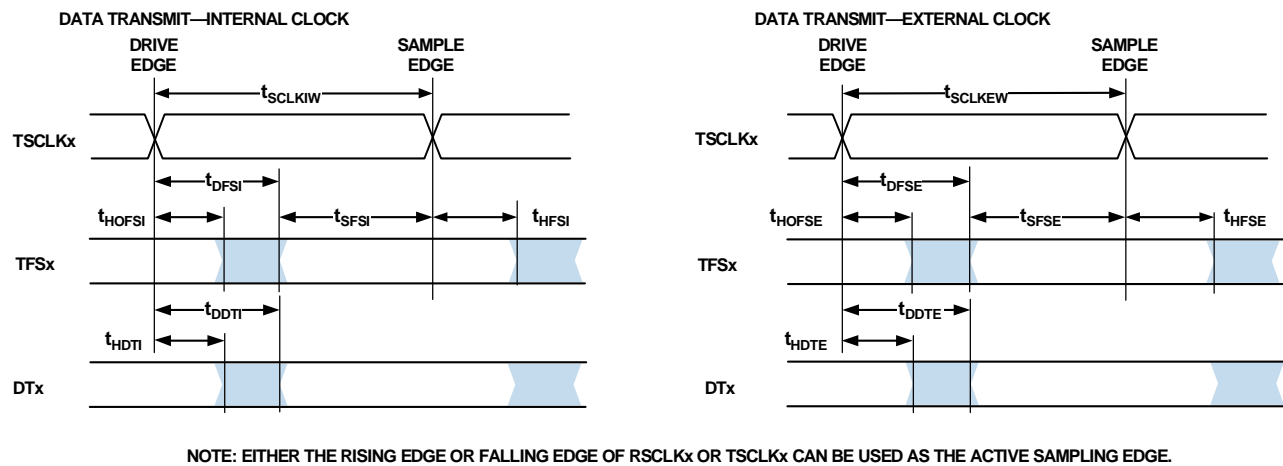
DATA TRANSMIT—INTERNAL CLOCK

DRIVE EDGE

SAMPLE EDGE

$t_{SCLKIW}$

TSCLKx

$t_{DFSI}$

$t_{HOFSI}$

$t_{SFSI}$

$t_{HFSI}$

TFSx

$t_{DDTI}$

$t_{HDTI}$

DTx

DATA TRANSMIT—EXTERNAL CLOCK

DRIVE EDGE

SAMPLE EDGE

$t_{SCLKEW}$

TSCLKx

$t_{DFSE}$

$t_{HOFSE}$

$t_{SFSE}$

$t_{HFSE}$

TFSx

$t_{DDTE}$

$t_{HDTE}$

DTx

NOTE: EITHER THE RISING EDGE OR FALLING EDGE OF RSCLKx OR TSCLKx CAN BE USED AS THE ACTIVE SAMPLING EDGE.